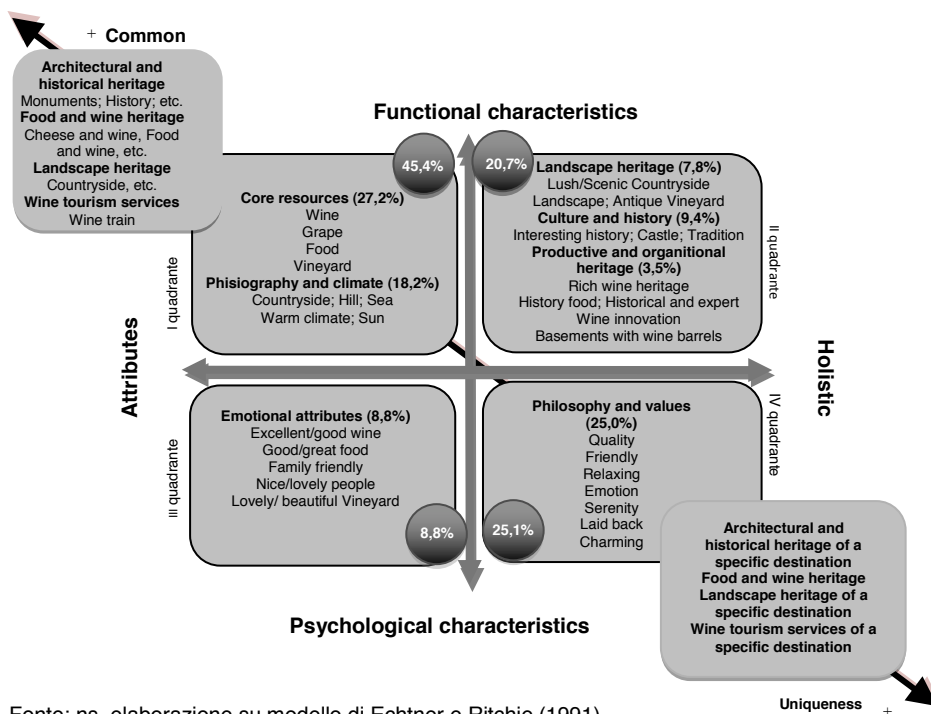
+ Common

Architectural and historical heritage
Monuments; History; etc.
Food and wine heritage
Cheese and wine, Food and wine, etc.
Landscape heritage
Countryside, etc.
Wine tourism services
Wine train

Functional characteristics

45,4%

Core resources (27,2%)
Wine
Grape
Food
Vineyard
Phisiography and climate (18,2%)
Countryside; Hill; Sea
Warm climate; Sun

I quadrante

20,7%

Landscape heritage (7,8%)
Lush/Scenic Countryside
Landscape; Antique Vineyard
Culture and history (9,4%)
Interesting history; Castle; Tradition
Productive and organitional heritage (3,5%)
Rich wine heritage
History food; Historical and expert
Wine innovation
Basements with wine barrels

II quadrante

Attributes

Holistic

Emotional attributes (8,8%)
Excellent/good wine
Good/great food
Family friendly
Nice/lovely people
Lovely/ beautiful Vineyard

III quadrante

8,8%

Philosophy and values (25,0%)
Quality
Friendly
Relaxing
Emotion
Serenity
Laid back
Charming

IV quadrante

25,1%

Architectural and historical heritage of a specific destination
Food and wine heritage
Landscape heritage of a specific destination
Wine tourism services of a specific destination

Psychological characteristics

Uniqueness +

Fonte: ns. elaborazione su modello di Echtner e Ritchie (1991)